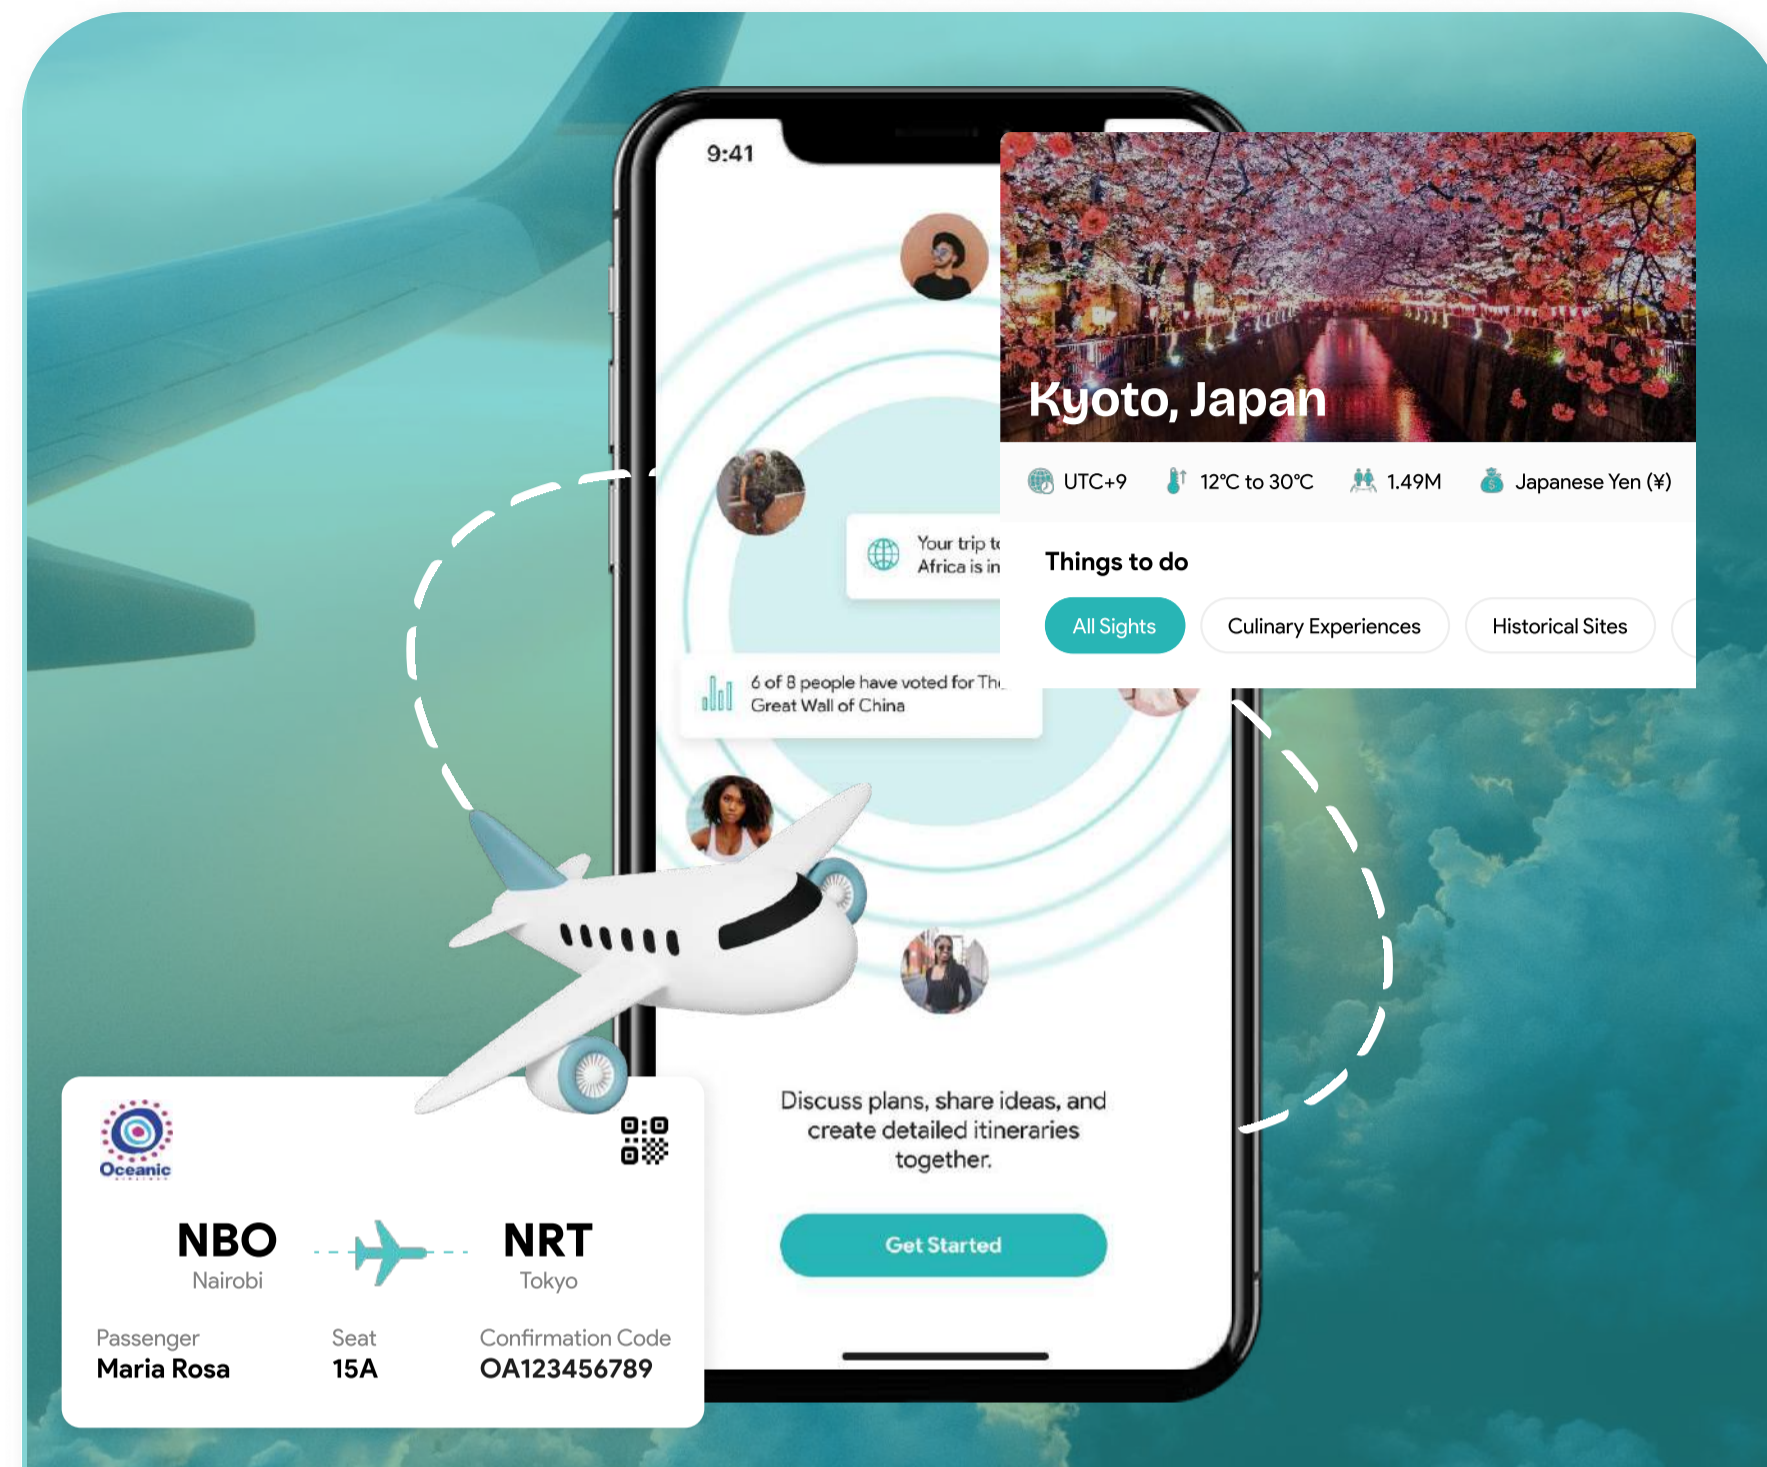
9:41

Your trip to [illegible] Africa is in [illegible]

6 of 8 people have voted for Th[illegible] Great Wall of China

Kyoto, Japan

UTC+9 12°C to 30°C 1.49M Japanese Yen (¥)

Things to do

All Sights Culinary Experiences Historical Sites

Discuss plans, share ideas, and create detailed itineraries together.

Get Started

Oceanic

NBO Nairobi

NRT Tokyo

Passenger Maria Rosa

Seat 15A

Confirmation Code OA123456789